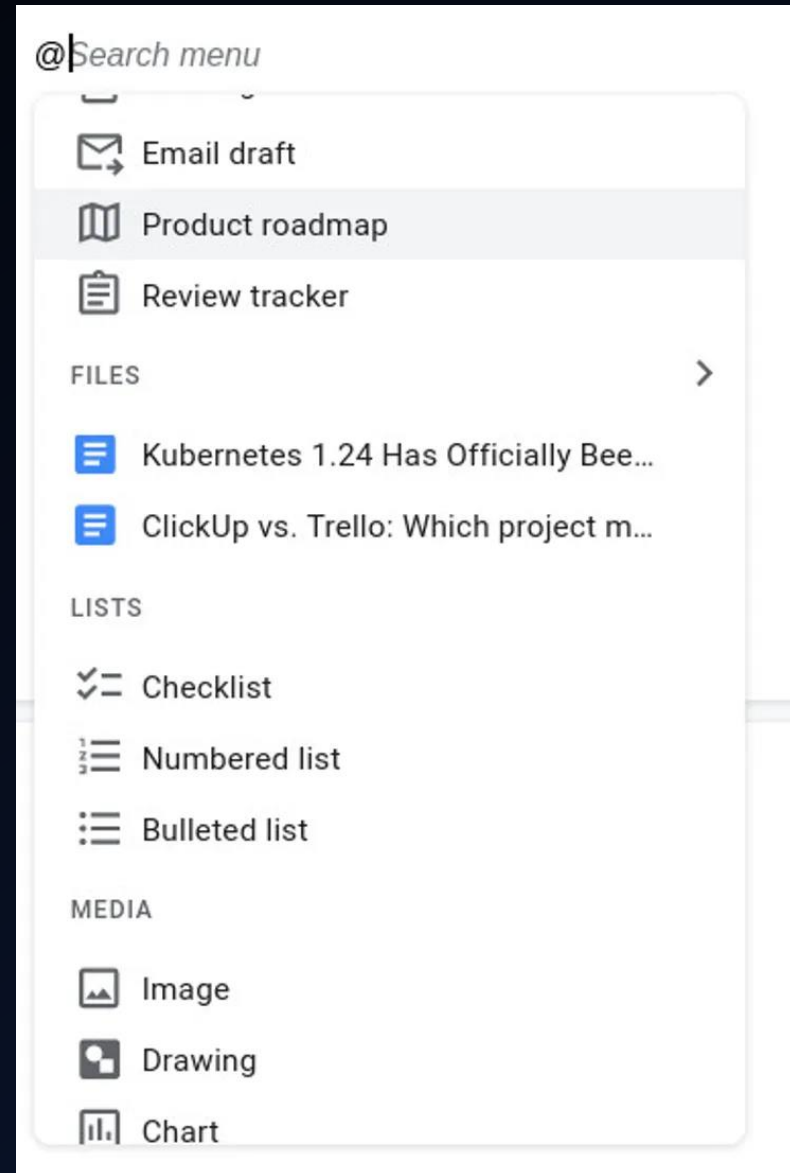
@Search menu

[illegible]

Email draft

Product roadmap

Review tracker

FILES

Kubernetes 1.24 Has Officially Bee...

ClickUp vs. Trello: Which project m...

LISTS

Checklist

Numbered list

Bulleted list

MEDIA

Image

Drawing

Chart